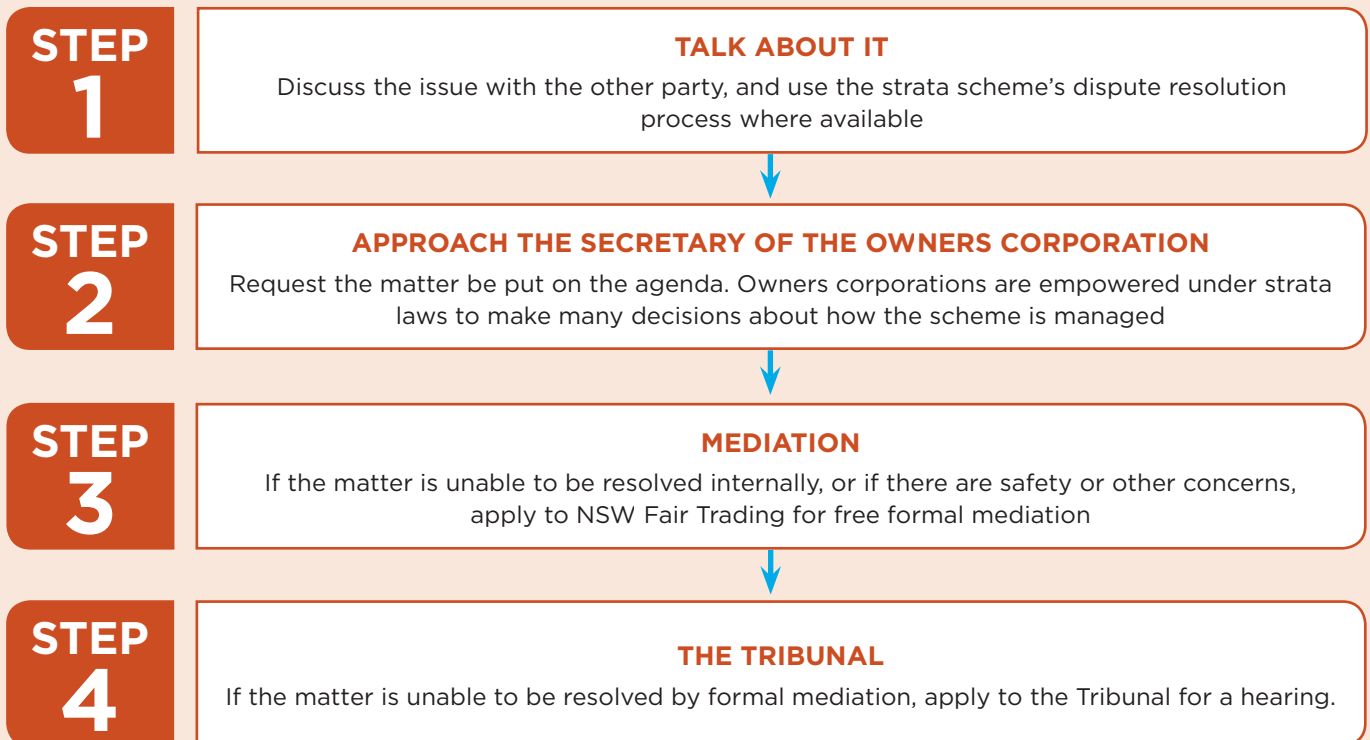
STEP 1

TALK ABOUT IT

Discuss the issue with the other party, and use the strata scheme’s dispute resolution process where available

STEP 2

APPROACH THE SECRETARY OF THE OWNERS CORPORATION

Request the matter be put on the agenda. Owners corporations are empowered under strata laws to make many decisions about how the scheme is managed

STEP 3

MEDIATION

If the matter is unable to be resolved internally, or if there are safety or other concerns, apply to NSW Fair Trading for free formal mediation

STEP 4

THE TRIBUNAL

If the matter is unable to be resolved by formal mediation, apply to the Tribunal for a hearing.